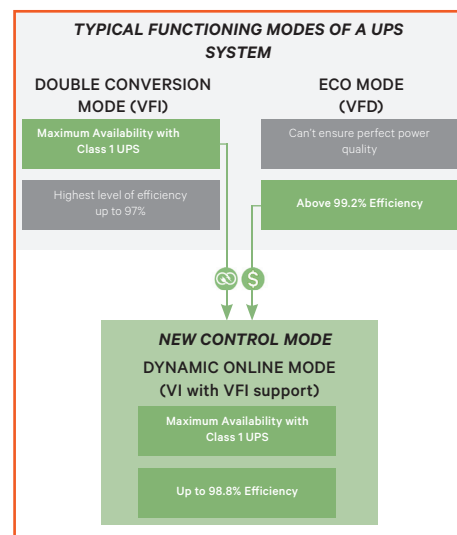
TYPICAL FUNCTIONING MODES OF A UPS SYSTEM

DOUBLE CONVERSION MODE (VFI)

Maximum Availability with Class 1 UPS

Highest level of efficiency up to 97%

ECO MODE (VFD)

Can't ensure perfect power quality

Above 99.2% Efficiency

$

NEW CONTROL MODE

DYNAMIC ONLINE MODE (VI with VFI support)

Maximum Availability with Class 1 UPS

Up to 98.8% Efficiency